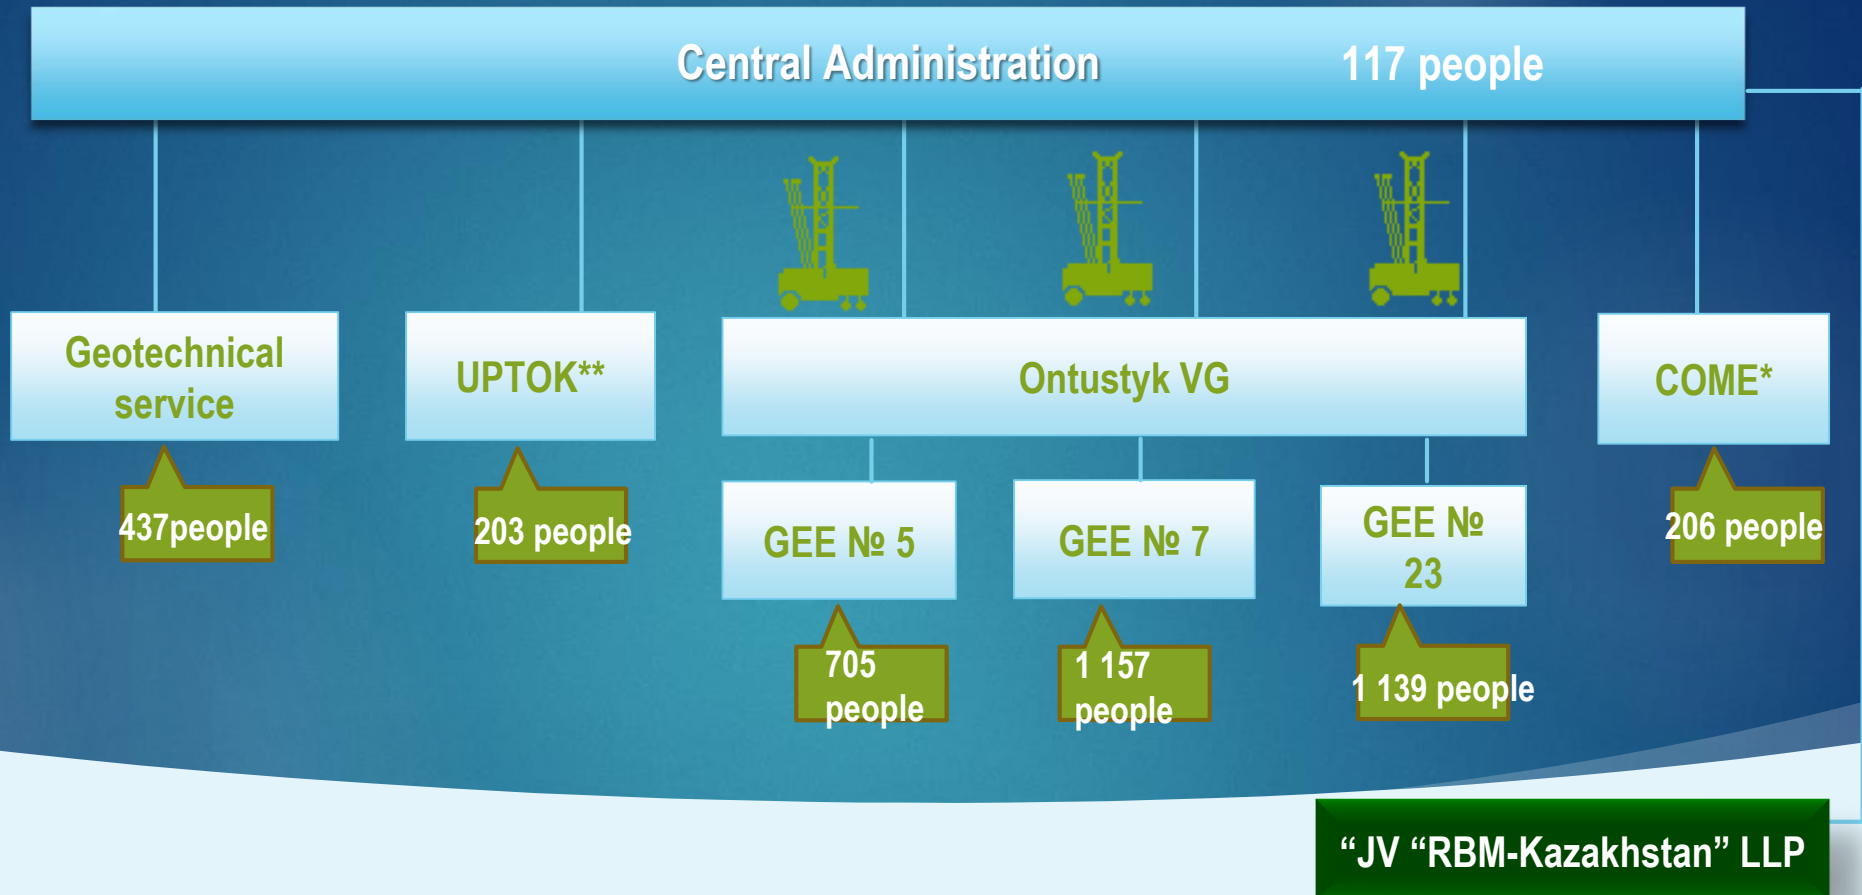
Central Administration 117 people

Geotechnical service

437people

UPTOK**

203 people

Ontustyk VG

GEE № 5

705 people

GEE № 7

1 157 people

GEE № 23

1 139 people

COME*

206 people

“JV “RBM-Kazakhstan” LLP